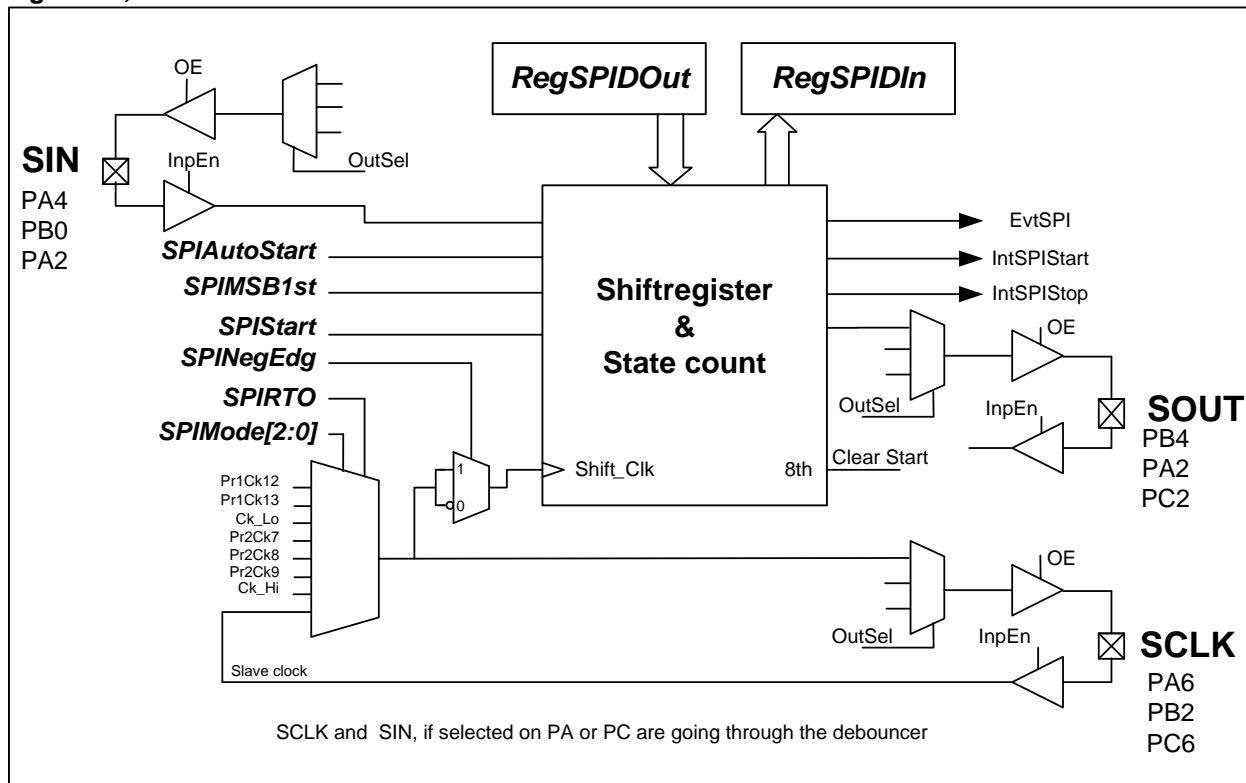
RegSPIDOut

RegSPIDIn

OE

OutSel

InpEn

SIN
PA4
PB0
PA2

SPIAutoStart
SPIMSB1st
SPIStart
SPINegEdg
SPIRTO
SPIMode[2:0]

Pr1Ck12
Pr1Ck13
Ck_Lo
Pr2Ck7
Pr2Ck8
Pr2Ck9
Ck_Hi

1
0

Shift_Clk

Shiftregister
&
State count

8th

Clear Start

EvtSPI
IntSPIStart
IntSPIStop

OE
OutSel
InpEn
SOUT
PB4
PA2
PC2

OE
OutSel
InpEn
SCLK
PA6
PB2
PC6

Slave clock

SCLK and SIN, if selected on PA or PC are going through the debouncer